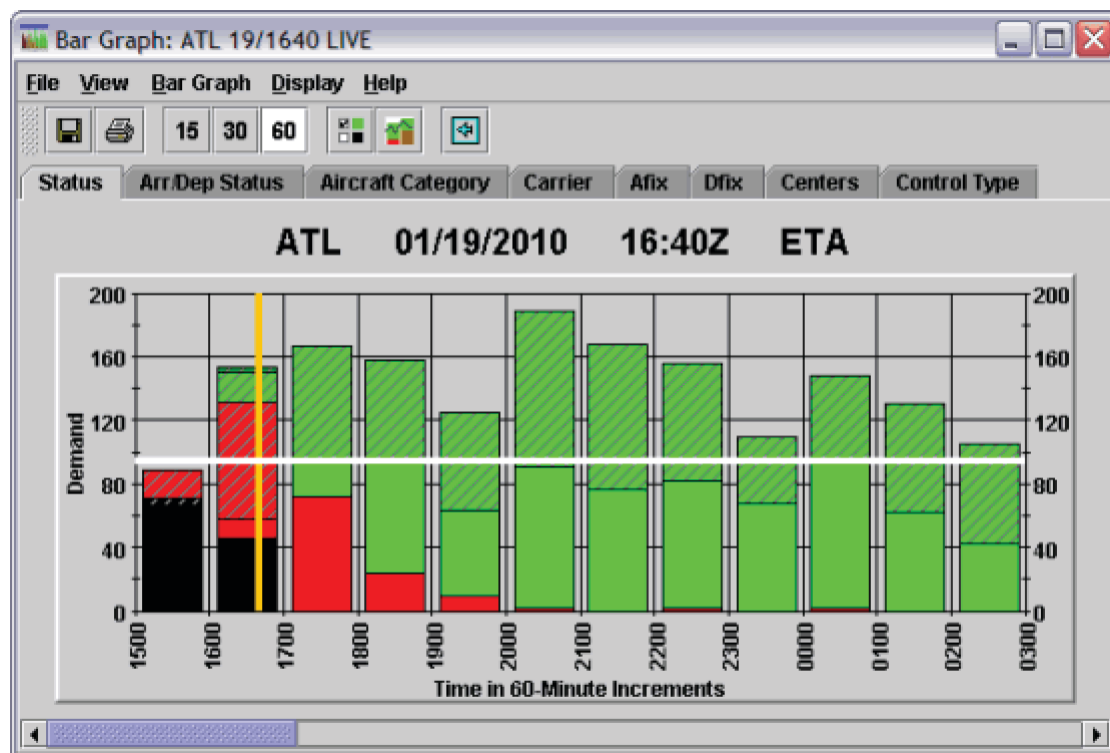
Bar Graph: ATL 19/1640 LIVE

File View Bar Graph Display Help

15 30 60

Status Arr/Dep Status Aircraft Category Carrier Afix Dfix Centers Control Type

ATL 01/19/2010 16:40Z ETA

200
160
120
80
40
0

Demand

200
160
120
80
40
0

1500 1600 1700 1800 1900 2000 2100 2200 2300 0000 0100 0200 0300

Time in 60-Minute Increments